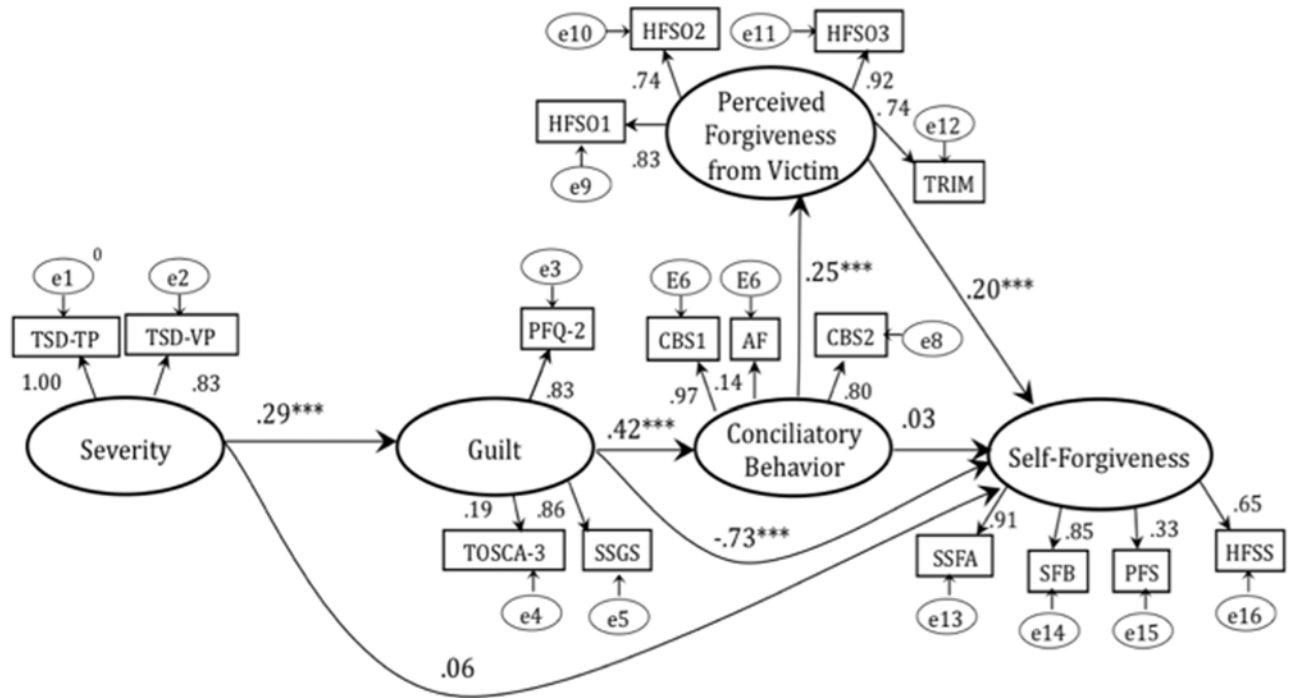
e10
HFSO2
e11
HFSO3
.74
.92
Perceived Forgiveness from Victim
.74
e12
HFSO1
.83
TRIM
e9
e1
0
e2
e3
E6
E6
.25***
.20***
TSD-TP
TSD-VP
PFQ-2
CBS1
AF
CBS2
e8
1.00
.83
.83
.97
.14
.80
Severity
.29***
Guilt
.42***
Conciliatory Behavior
.03
Self-Forgiveness
.19
.86
.91
.85
.33
.65
TOSCA-3
SSGS
-.73***
SSFA
SFB
PFS
HFSS
e4
e5
e13
e14
e15
e16
.06